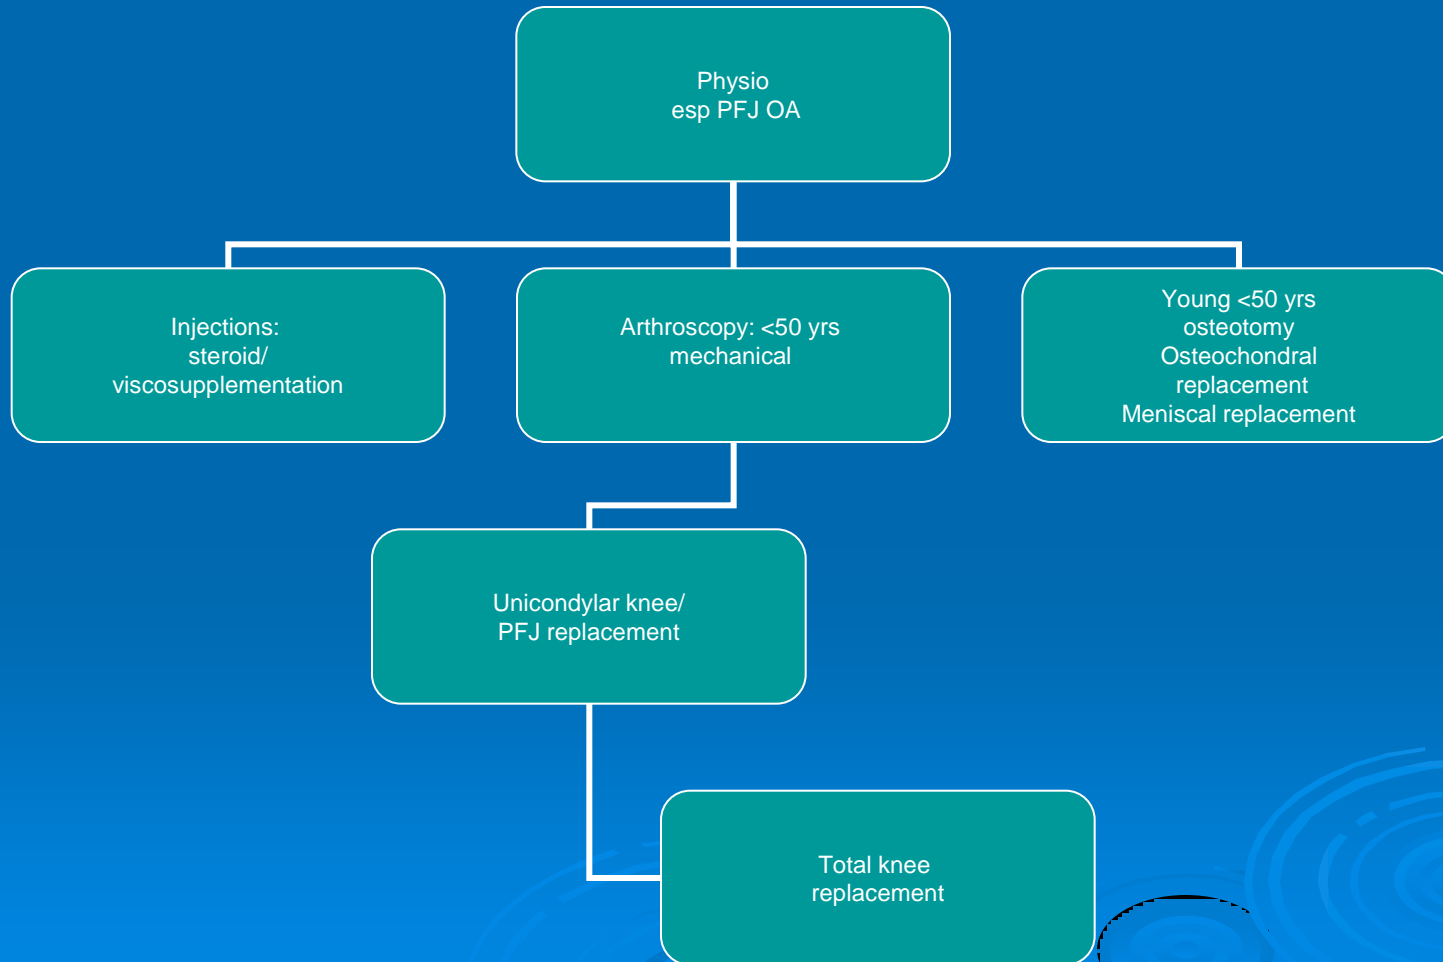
Physio
esp PFJ OA

Injections:
steroid/
viscosupplementation

Arthroscopy: <50 yrs
mechanical

Young <50 yrs
osteotomy
Osteochondral
replacement
Meniscal replacement

Unicondylar knee/
PFJ replacement

Total knee
replacement